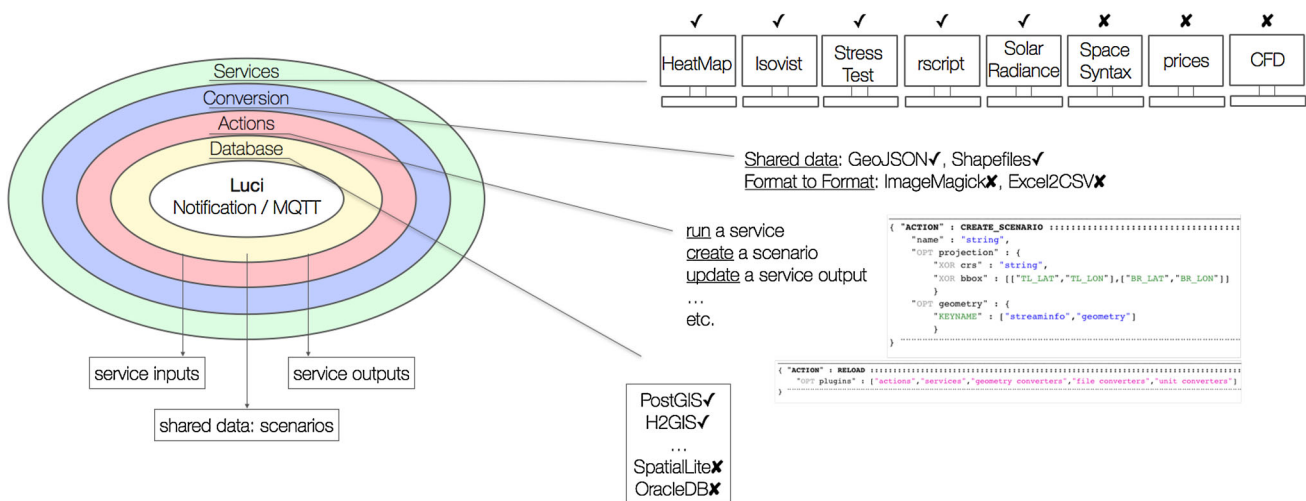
✓ ✓ ✓ ✓ ✓ ✘ ✘ ✘

HeatMap | Isovist | Stress Test | rscript | Solar Radiance | Space Syntax | prices | CFD

Services
Conversion
Actions
Database
Luci
Notification / MQTT

Shared data: GeoJSON✓, Shapefiles✓
Format to Format: ImageMagick✘, Excel2CSV✘

run a service
create a scenario
update a service output
...
etc.

{ "ACTION" : CREATE_SCENARIO ::::::::::::::::::::::::::::::::
"name" : "string",
"OPT projection" : {
"XOR crs" : "string",
"XOR bbox" : [["TL_LAT","TL_LON"],["BR_LAT","BR_LON"]]
}
"OPT geometry" : {
"KEYNAME" : ["streaminfo","geometry"]
}
}

{ "ACTION" : RELOAD ::::::::::::::::::::::::::::::::
"OPT plugins" : ["actions","services","geometry converters","file converters","unit converters"]
}

service inputs
service outputs
shared data: scenarios

PostGIS✓
H2GIS✓
...
SpatialLite✘
OracleDB✘